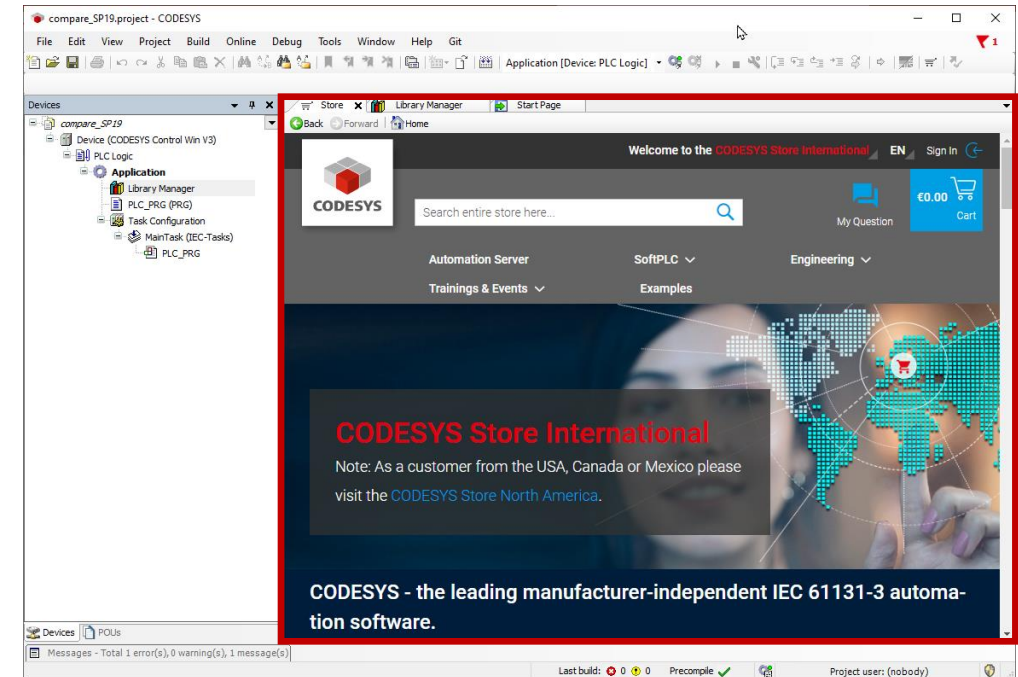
compare_SP19.project - CODESYS

File Edit View Project Build Online Debug Tools Window Help Git

1

Application [Device: PLC Logic]

Devices

compare_SP19
Device (CODESYS Control Win V3)
PLC Logic
Application
Library Manager
PLC_PRG (PRG)
Task Configuration
MainTask (IEC-Tasks)
PLC_PRG

Devices POUs

Store Library Manager Start Page

Back Forward Home

Welcome to the CODESYS Store International EN Sign In

CODESYS

Search entire store here...

My Question

€0.00
Cart

Automation Server SoftPLC Engineering
Trainings & Events Examples

CODESYS Store International

Note: As a customer from the USA, Canada or Mexico please visit the CODESYS Store North America.

CODESYS - the leading manufacturer-independent IEC 61131-3 automation software.

Messages - Total 1 error(s), 0 warning(s), 1 message(s)

Last build: 0 0 Precompile Project user: (nobody)